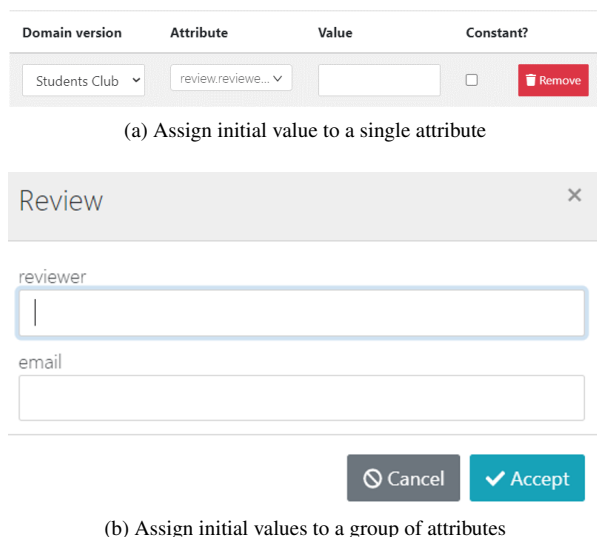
| Domain version | Attribute | Value | Constant? | |
|---|---|---|---|---|
| Students Club | review.reviewe... | | | Remove |

(a) Assign initial value to a single attribute

Review

×

reviewer

email

Cancel

Accept

(b) Assign initial values to a group of attributes